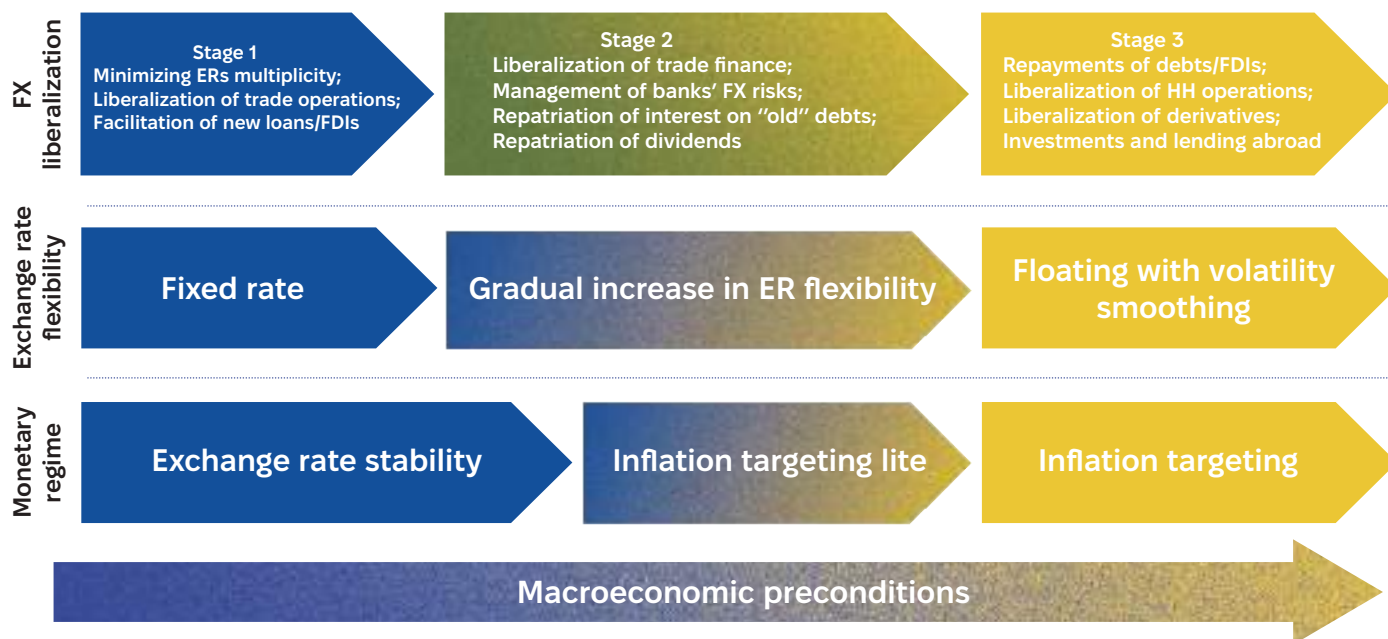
FX liberalization

Stage 1
Minimizing ERs multiplicity;
Liberalization of trade operations;
Facilitation of new loans/FDIs

Stage 2
Liberalization of trade finance;
Management of banks' FX risks;
Repatriation of interest on "old" debts;
Repatriation of dividends

Stage 3
Repayments of debts/FDIs;
Liberalization of HH operations;
Liberalization of derivatives;
Investments and lending abroad

Exchange rate flexibility

Fixed rate

Gradual increase in ER flexibility

Floating with volatility smoothing

Monetary regime

Exchange rate stability

Inflation targeting lite

Inflation targeting

Macroeconomic preconditions